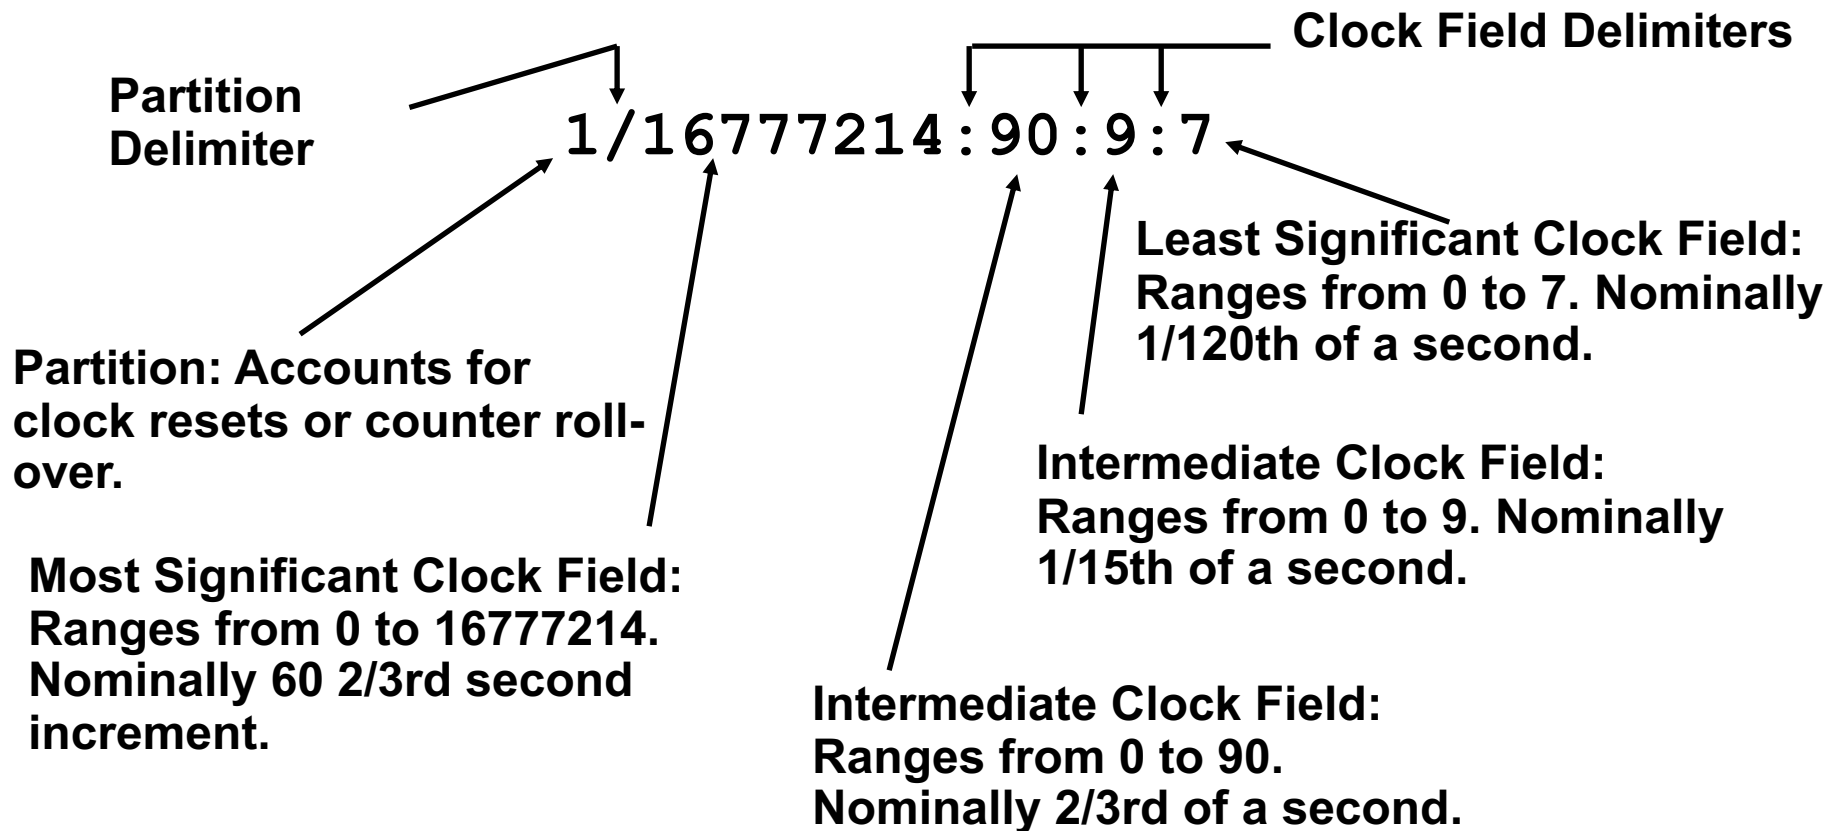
Clock Field Delimiters

Partition Delimiter

1/16777214:90:9:7

Least Significant Clock Field: Ranges from 0 to 7. Nominally 1/120th of a second.

Partition: Accounts for clock resets or counter rollover.

Intermediate Clock Field: Ranges from 0 to 9. Nominally 1/15th of a second.

Most Significant Clock Field: Ranges from 0 to 16777214. Nominally 60 2/3rd second increment.

Intermediate Clock Field: Ranges from 0 to 90. Nominally 2/3rd of a second.